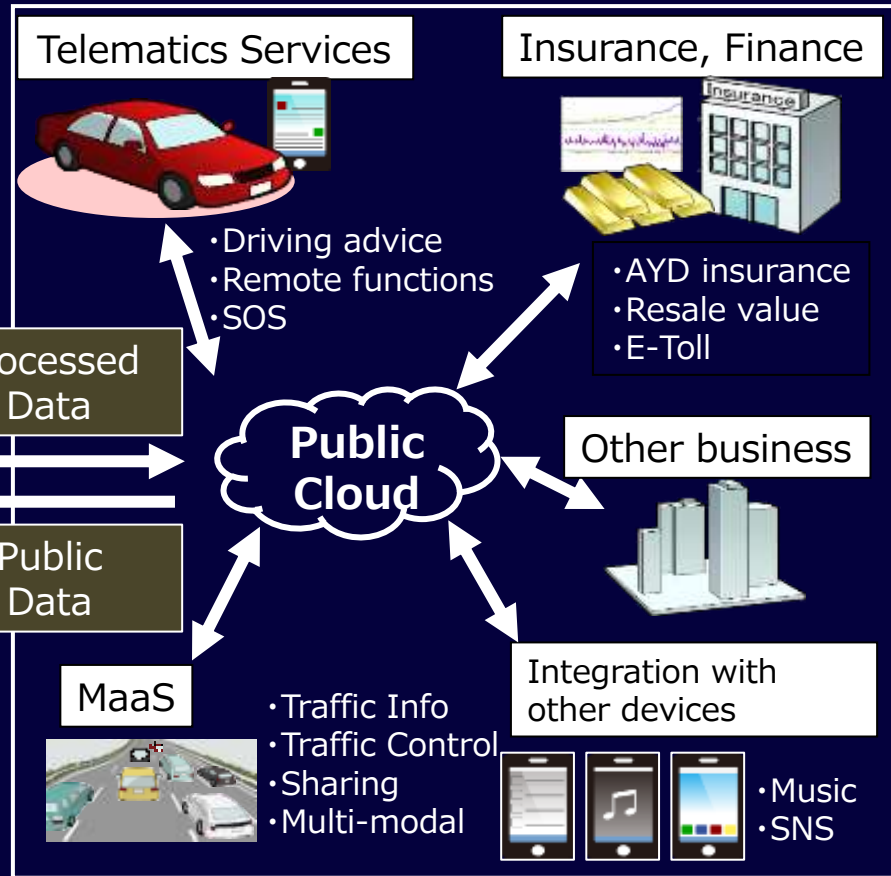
Telematics Services

Insurance, Finance

Insurance

・Driving advice
・Remote functions
・SOS

・AYD insurance
・Resale value
・E-Toll

ocessed Data

Public Cloud

Other business

Public Data

MaaS

・Traffic Info
・Traffic Control
・Sharing
・Multi-modal

Integration with other devices

・Music
・SNS